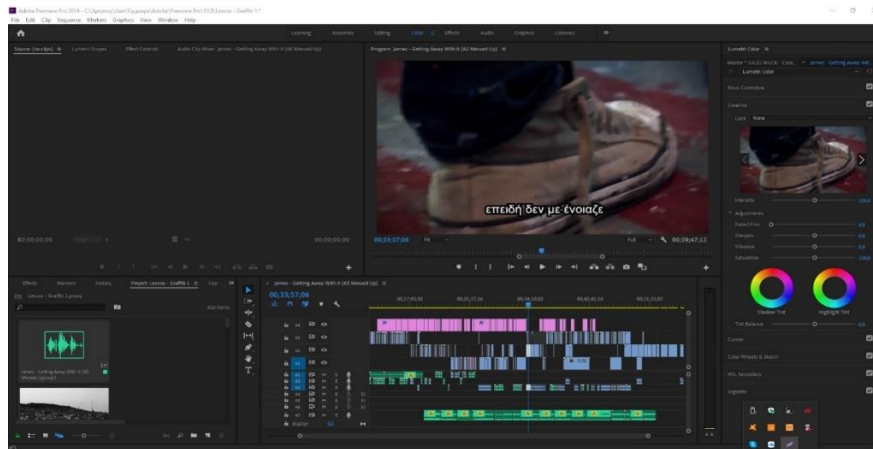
Adobe Premiere Pro 2018 - C:\Users\User\Έγγραφα\Adobe\Premiere Pro\12.0\Lenore - Graffiti 1 *
File Edit Clip Sequence Markers Graphics View Window Help

Learning Assembly Editing Color Effects Audio Graphics Libraries

Source: (no clips) Lumetri Scopes Effect Controls Audio Clip Mixer: James - Getting Away With It (All Messed Up)

Program: James - Getting Away With It (All Messed Up)

επειδή δεν με ένοιαζε

00;00;00;00 00;00;00;00

00;33;57;06 Fit Full 00;59;47;12

Effects Markers History Project: Lenore - Graffiti 1

Lenore - Graffiti 1.prproj

James - Getting Away With It (All Messed Up).mp3

James - Getting Away With It (All Messed Up)

00;33;57;06

00;17;05;00 00;25;37;16 00;34;10;00 00;42;42;16 00;51;15;00

V4 V3 V2 V1 A1 A2 A3 A4 A5 A6 A7 Master 0.0

Lumetri Color

Master * GILES MUCK - Cine... James - Getting Away Wit...

Lumetri Color

Basic Correction

Creative

Look None

Intensity

Adjustments

Faded Film

Sharpen

Vibrance

Saturation

Shadow Tint Highlight Tint

Tint Balance

Curves

Color Wheels & Match

HSL Secondary

Vignette